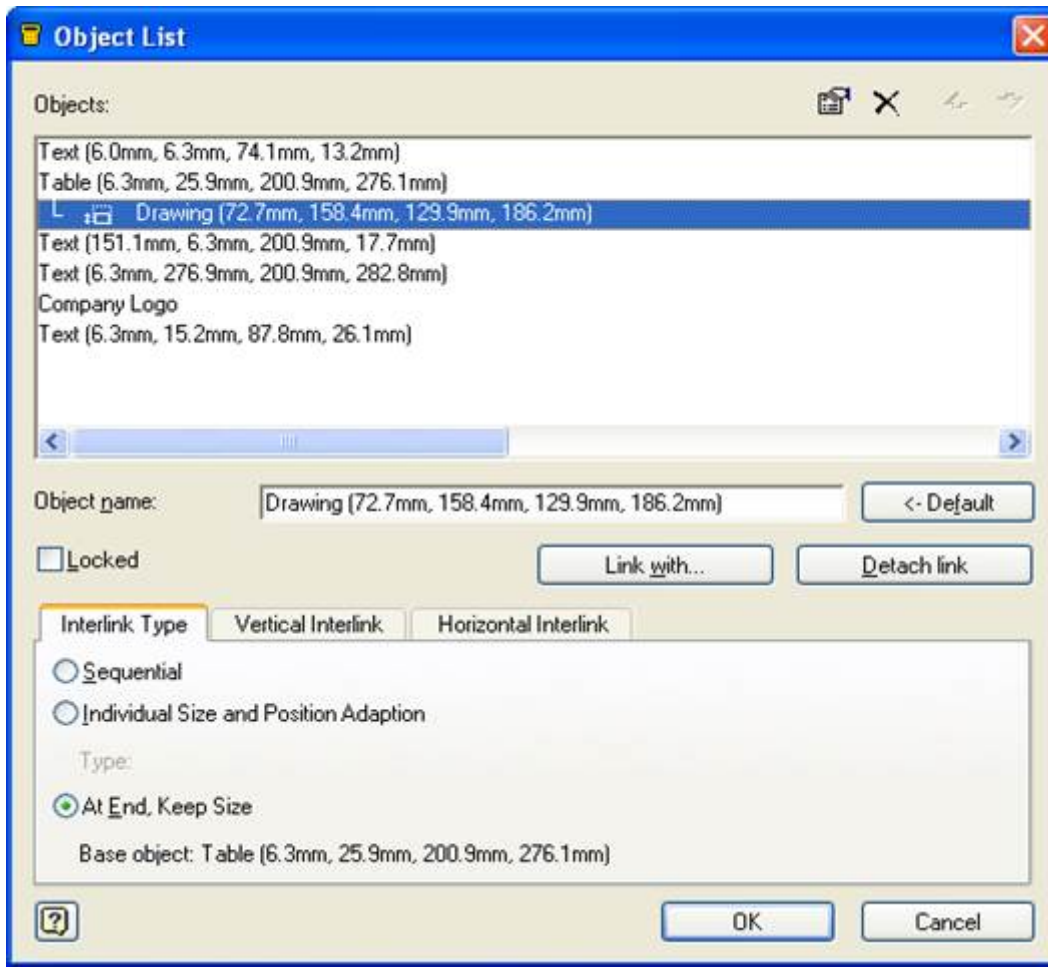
Object List

Objects:

Text (6.0mm, 6.3mm, 74.1mm, 13.2mm)
Table (6.3mm, 25.9mm, 200.9mm, 276.1mm)
Drawing (72.7mm, 158.4mm, 129.9mm, 186.2mm)
Text (151.1mm, 6.3mm, 200.9mm, 17.7mm)
Text (6.3mm, 276.9mm, 200.9mm, 282.8mm)
Company Logo
Text (6.3mm, 15.2mm, 87.8mm, 26.1mm)

Object name: Drawing (72.7mm, 158.4mm, 129.9mm, 186.2mm) <- Default

Locked

Link with...

Detach link

Interlink Type | Vertical Interlink | Horizontal Interlink

Sequential

Individual Size and Position Adaption

Type:

At End, Keep Size

Base object: Table (6.3mm, 25.9mm, 200.9mm, 276.1mm)

OK

Cancel